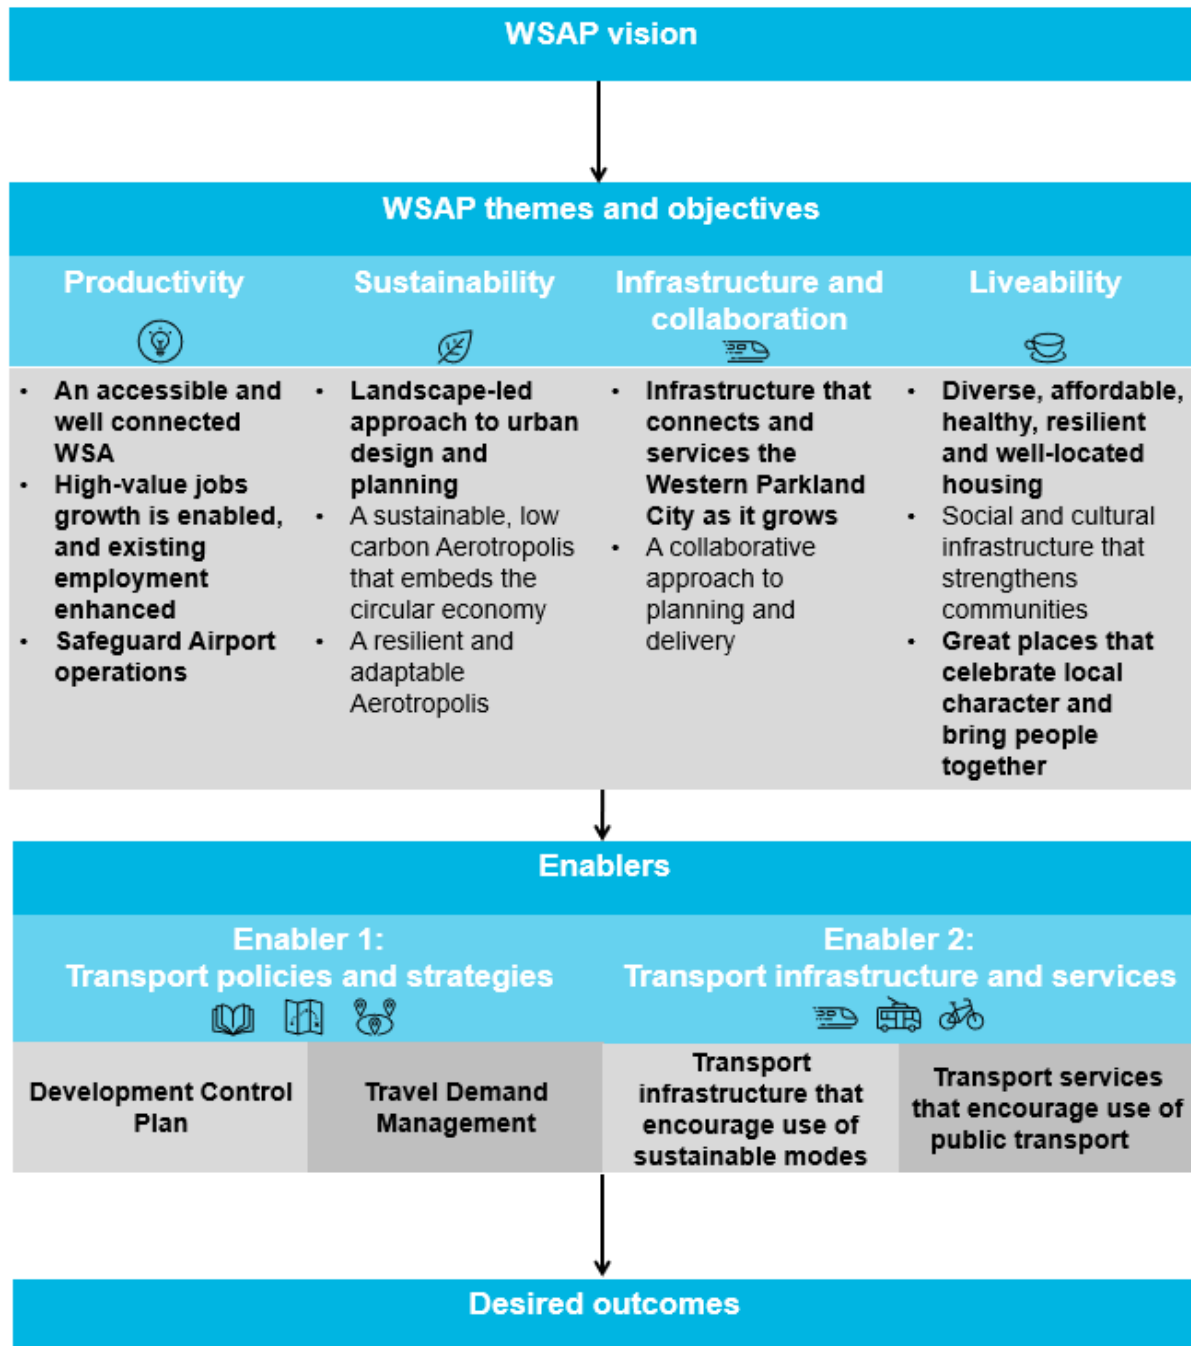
WSAP vision

WSAP themes and objectives

Productivity

- An accessible and well connected WSA
- High-value jobs growth is enabled, and existing employment enhanced
- Safeguard Airport operations

Sustainability

- Landscape-led approach to urban design and planning
- A sustainable, low carbon Aerotropolis that embeds the circular economy
- A resilient and adaptable Aerotropolis

Infrastructure and collaboration

- Infrastructure that connects and services the Western Parkland City as it grows
- A collaborative approach to planning and delivery

Liveability

- Diverse, affordable, healthy, resilient and well-located housing
- Social and cultural infrastructure that strengthens communities
- Great places that celebrate local character and bring people together

Enablers

Enabler 1:
Transport policies and strategies

Enabler 2:
Transport infrastructure and services

| Development Control Plan | Travel Demand Management | Transport infrastructure that encourage use of sustainable modes | Transport services that encourage use of public transport |
|---|---|---|---|

Desired outcomes